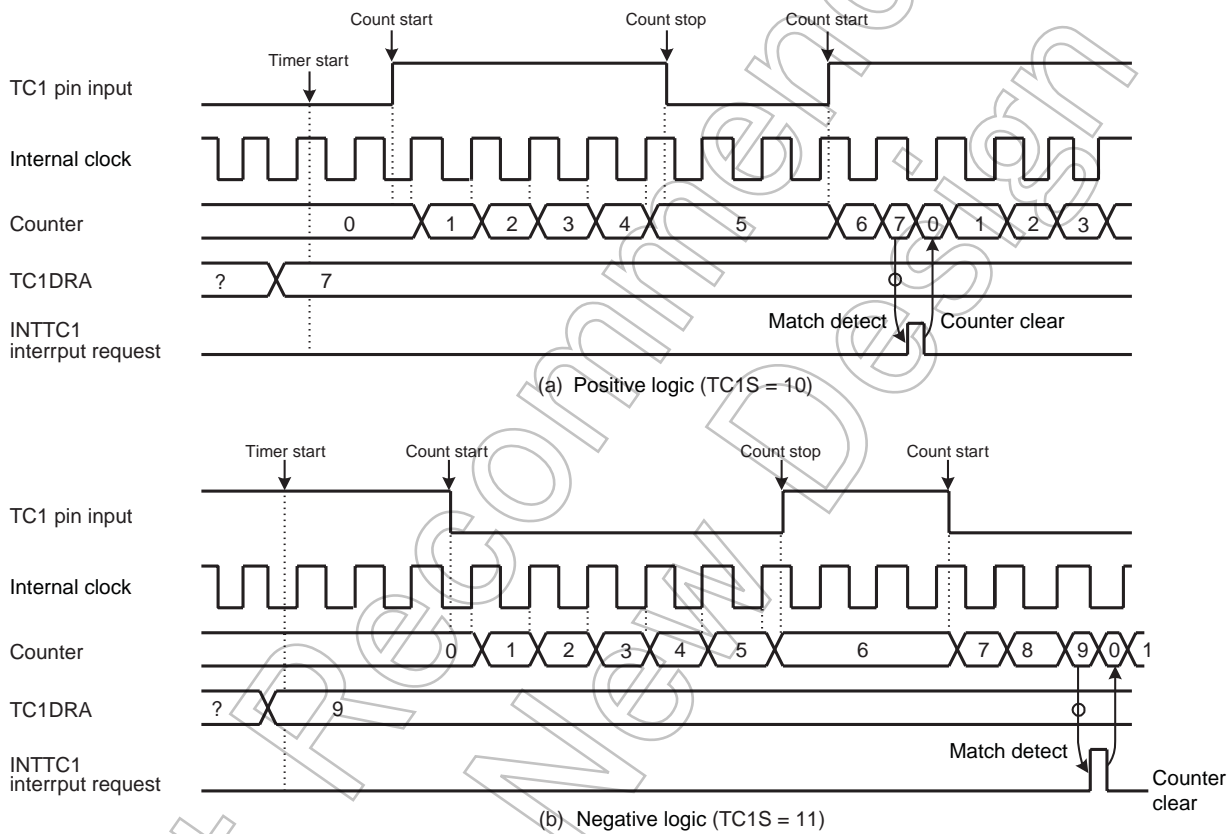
Count start
Count stop
Count start
Timer start

TC1 pin input

Internal clock

Counter
0
1
2
3
4
5
6
7
0
1
2
3

TC1DRA
?
7

Match detect
Counter clear

INTTC1
interrput request

(a) Positive logic (TC1S = 10)

Timer start
Count start
Count stop
Count start

TC1 pin input

Internal clock

Counter
0
1
2
3
4
5
6
7
8
9
0
1

TC1DRA
?
9

Match detect

INTTC1
interrput request

Counter
clear

(b) Negative logic (TC1S = 11)

Not Recommended for New Design